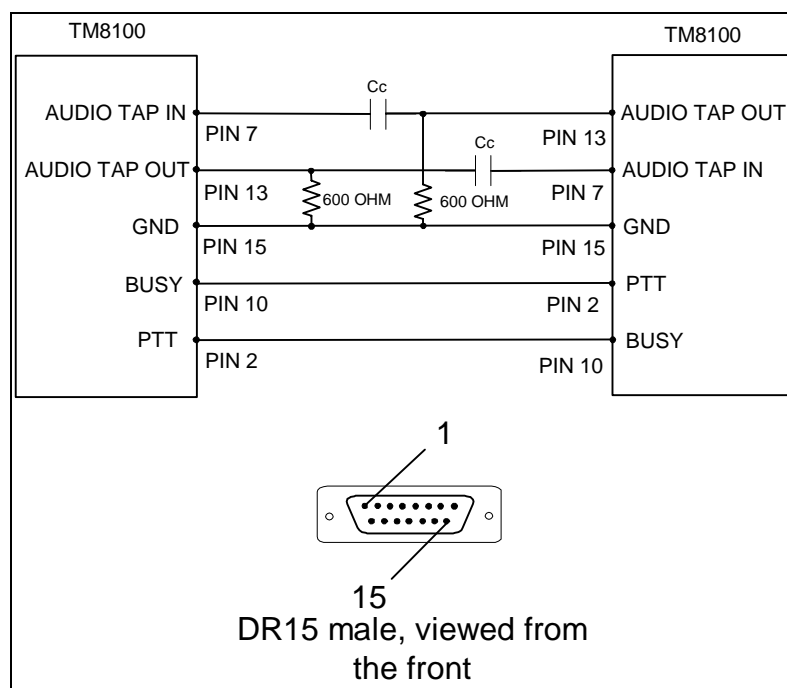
TM8100

TM8100

Cc

AUDIO TAP IN
PIN 7

PIN 13
AUDIO TAP OUT

Cc

AUDIO TAP OUT
PIN 13

600 OHM

600 OHM

PIN 7
AUDIO TAP IN

GND
PIN 15

PIN 15
GND

BUSY
PIN 10

PIN 2
PTT

PTT
PIN 2

PIN 10
BUSY

1

15

DR15 male, viewed from the front